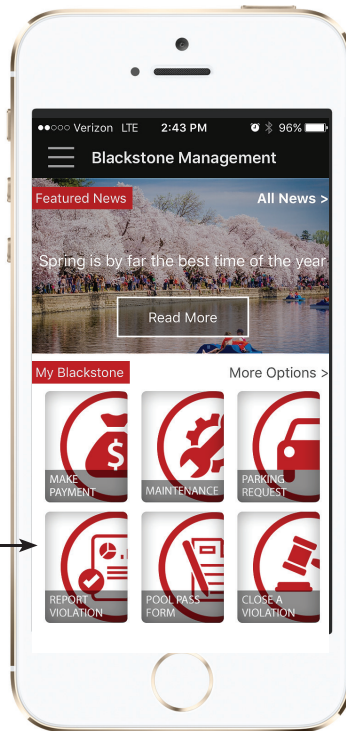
●●○○○ Verizon LTE 2:43 PM 96%

Blackstone Management

Featured News

All News >

Spring is by far the best time of the year

Read More

My Blackstone

More Options >

MAKE PAYMENT

MAINTENANCE

PARKING REQUEST

REPORT VIOLATION

POOL PASS FORM

CLOSE A VIOLATION